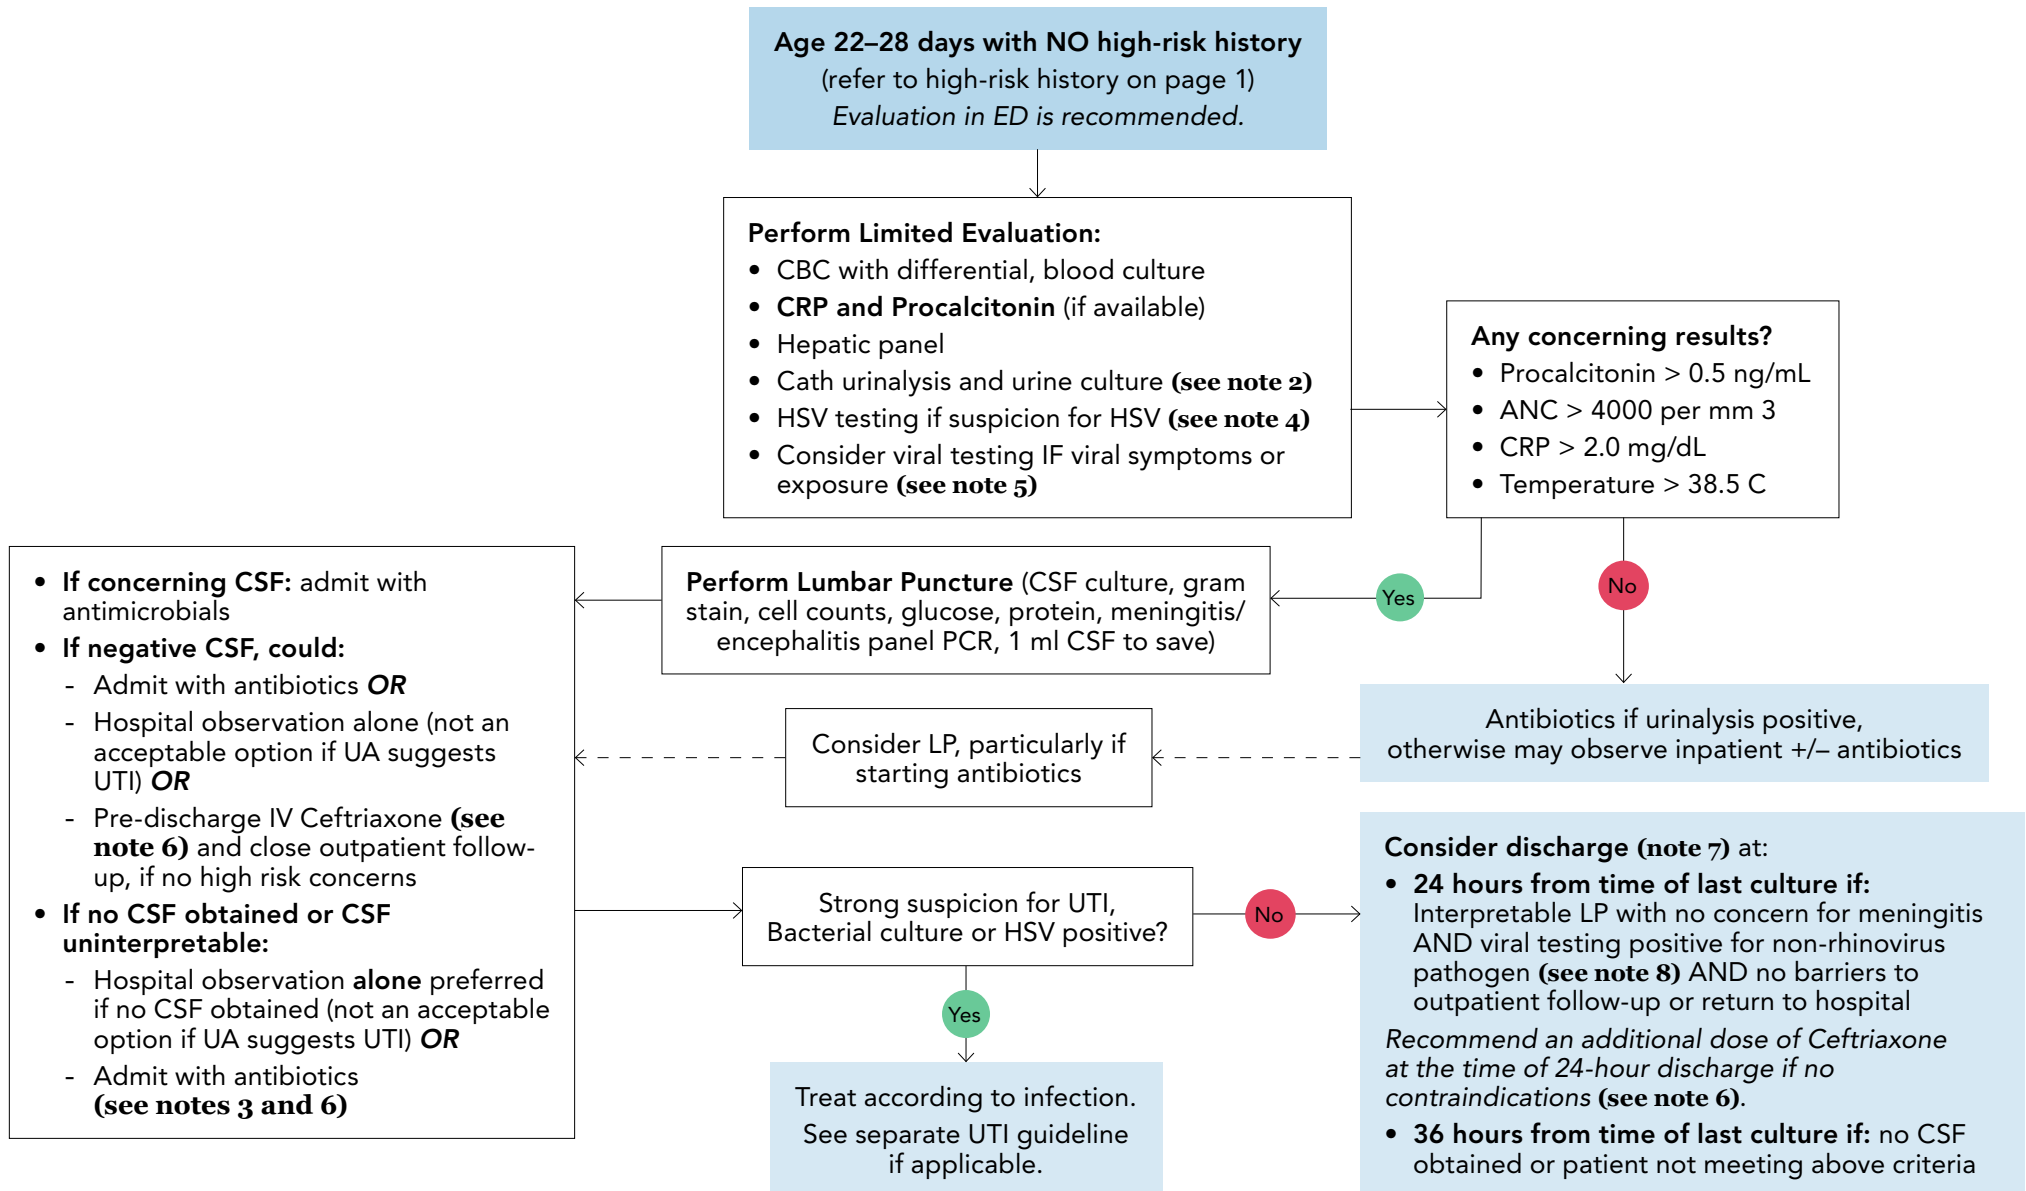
**Age 22–28 days with NO high-risk history**
(refer to high-risk history on page 1)
*Evaluation in ED is recommended.*

**Perform Limited Evaluation:**
- CBC with differential, blood culture
- **CRP and Procalcitonin** (if available)
- Hepatic panel
- Cath urinalysis and urine culture **(see note 2)**
- HSV testing if suspicion for HSV **(see note 4)**
- Consider viral testing IF viral symptoms or exposure **(see note 5)**

**Any concerning results?**
- Procalcitonin > 0.5 ng/mL
- ANC > 4000 per mm 3
- CRP > 2.0 mg/dL
- Temperature > 38.5 C

Yes

No

**Perform Lumbar Puncture** (CSF culture, gram stain, cell counts, glucose, protein, meningitis/ encephalitis panel PCR, 1 ml CSF to save)

- **If concerning CSF:** admit with antimicrobials
- **If negative CSF, could:**
  - Admit with antibiotics ***OR***
  - Hospital observation alone (not an acceptable option if UA suggests UTI) ***OR***
  - Pre-discharge IV Ceftriaxone **(see note 6)** and close outpatient follow-up, if no high risk concerns
- **If no CSF obtained or CSF uninterpretable:**
  - Hospital observation **alone** preferred if no CSF obtained (not an acceptable option if UA suggests UTI) ***OR***
  - Admit with antibiotics **(see notes 3 and 6)**

Antibiotics if urinalysis positive, otherwise may observe inpatient +/– antibiotics

Consider LP, particularly if starting antibiotics

Strong suspicion for UTI, Bacterial culture or HSV positive?

No

Yes

Treat according to infection. See separate UTI guideline if applicable.

**Consider discharge (note 7)** at:
- **24 hours from time of last culture if:** Interpretable LP with no concern for meningitis AND viral testing positive for non-rhinovirus pathogen **(see note 8)** AND no barriers to outpatient follow-up or return to hospital

*Recommend an additional dose of Ceftriaxone at the time of 24-hour discharge if no contraindications* **(see note 6)**.
- **36 hours from time of last culture if:** no CSF obtained or patient not meeting above criteria